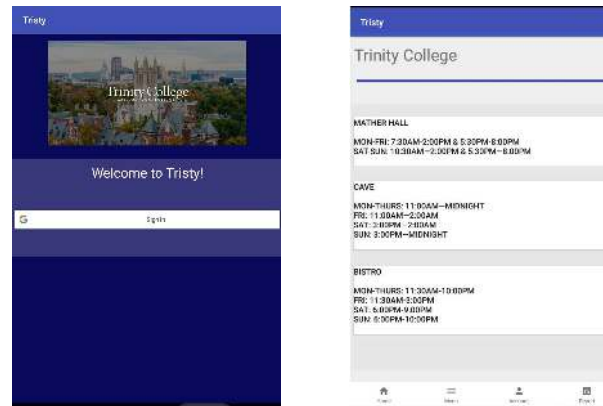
Tristy

Trinity College

Welcome to Tristy!

G Sign in

Tristy

Trinity College

MATHER HALL

MON-FRI: 7:30AM-2:00PM & 5:30PM-8:00PM
SAT-SUN: 10:30AM-2:00PM & 5:30PM-8:00PM

CAVE

MON-THURS: 11:00AM—MIDNIGHT
FRI: 11:00AM-2:00AM
SAT: 3:00PM - 2:00AM
SUN: 3:00PM—MIDNIGHT

BISTRO

MON-THURS: 11:30AM-10:00PM
FRI: 11:30AM-3:00PM
SAT: 5:00PM-9:00PM
SUN: 5:00PM-10:00PM

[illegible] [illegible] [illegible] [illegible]